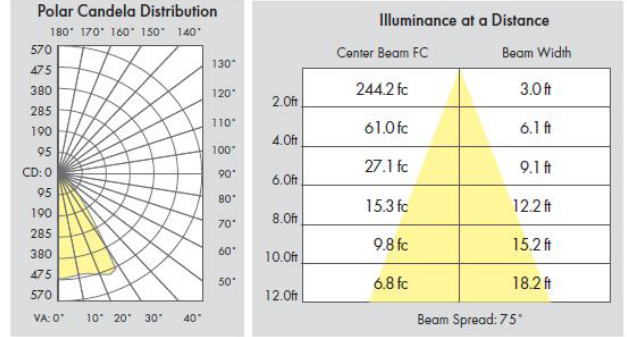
Polar Candela Distribution

180° 170° 160° 150° 140°

570
475
380
285
190
95
CD: 0
95
190
285
380
475
570

130°
120°
110°
100°
90°
80°
70°
60°
50°

VA: 0° 10° 20° 30° 40°

Illuminance at a Distance

| | Center Beam FC | Beam Width |
|---|---|---|
| 2.0ft | 244.2 fc | 3.0 ft |
| 4.0ft | 61.0 fc | 6.1 ft |
| 6.0ft | 27.1 fc | 9.1 ft |
| 8.0ft | 15.3 fc | 12.2 ft |
| 10.0ft | 9.8 fc | 15.2 ft |
| 12.0ft | 6.8 fc | 18.2 ft |

Beam Spread: 75°